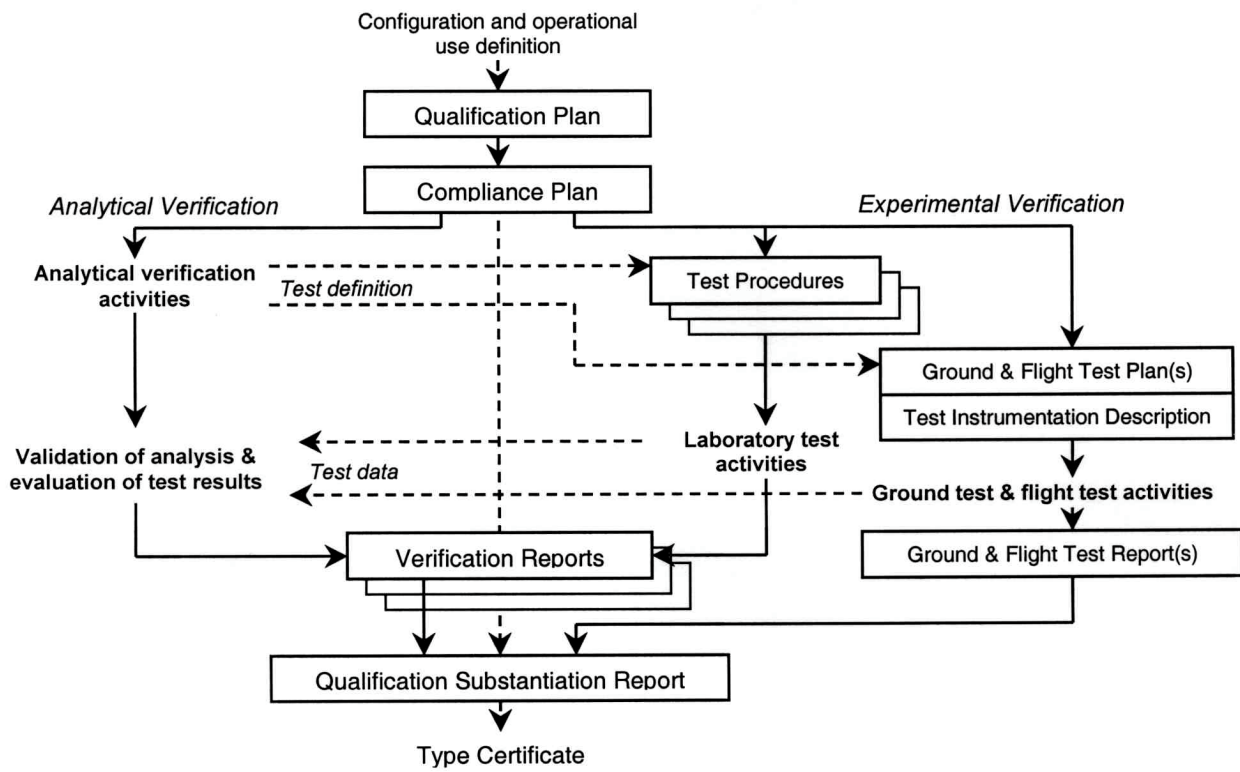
Configuration and operational use definition

Qualification Plan

Compliance Plan

Analytical Verification

Experimental Verification

Analytical verification activities

Test definition

Test Procedures

Ground & Flight Test Plan(s)

Test Instrumentation Description

Validation of analysis & evaluation of test results

Test data

Laboratory test activities

Ground test & flight test activities

Verification Reports

Ground & Flight Test Report(s)

Qualification Substantiation Report

Type Certificate